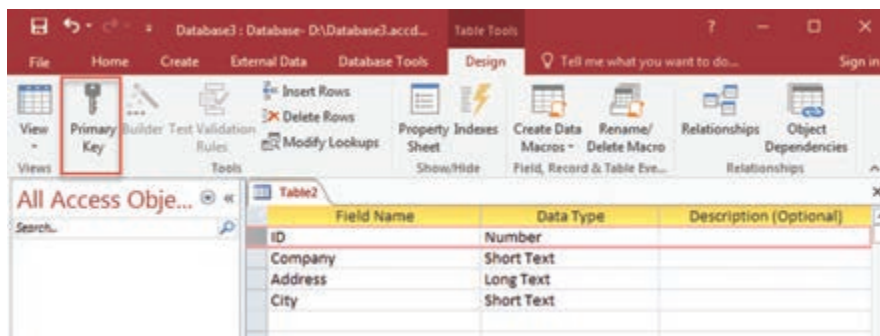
Database3 : Database- D:\Database3.accd... Table Tools ? — ☐ ✕

File Home Create External Data Database Tools Design Tell me what you want to do... Sign in

View Primary Key Builder Test Validation Rules Insert Rows Delete Rows Modify Lookups Property Sheet Indexes Create Data Macros Rename/ Delete Macro Relationships Object Dependencies

Views Tools Show/Hide Field, Record & Table Eve... Relationships

All Access Obje... « 

Search...

Table2

| Field Name | Data Type | Description (Optional) |
|---|---|---|
| ID | Number | |
| Company | Short Text | |
| Address | Long Text | |
| City | Short Text | |